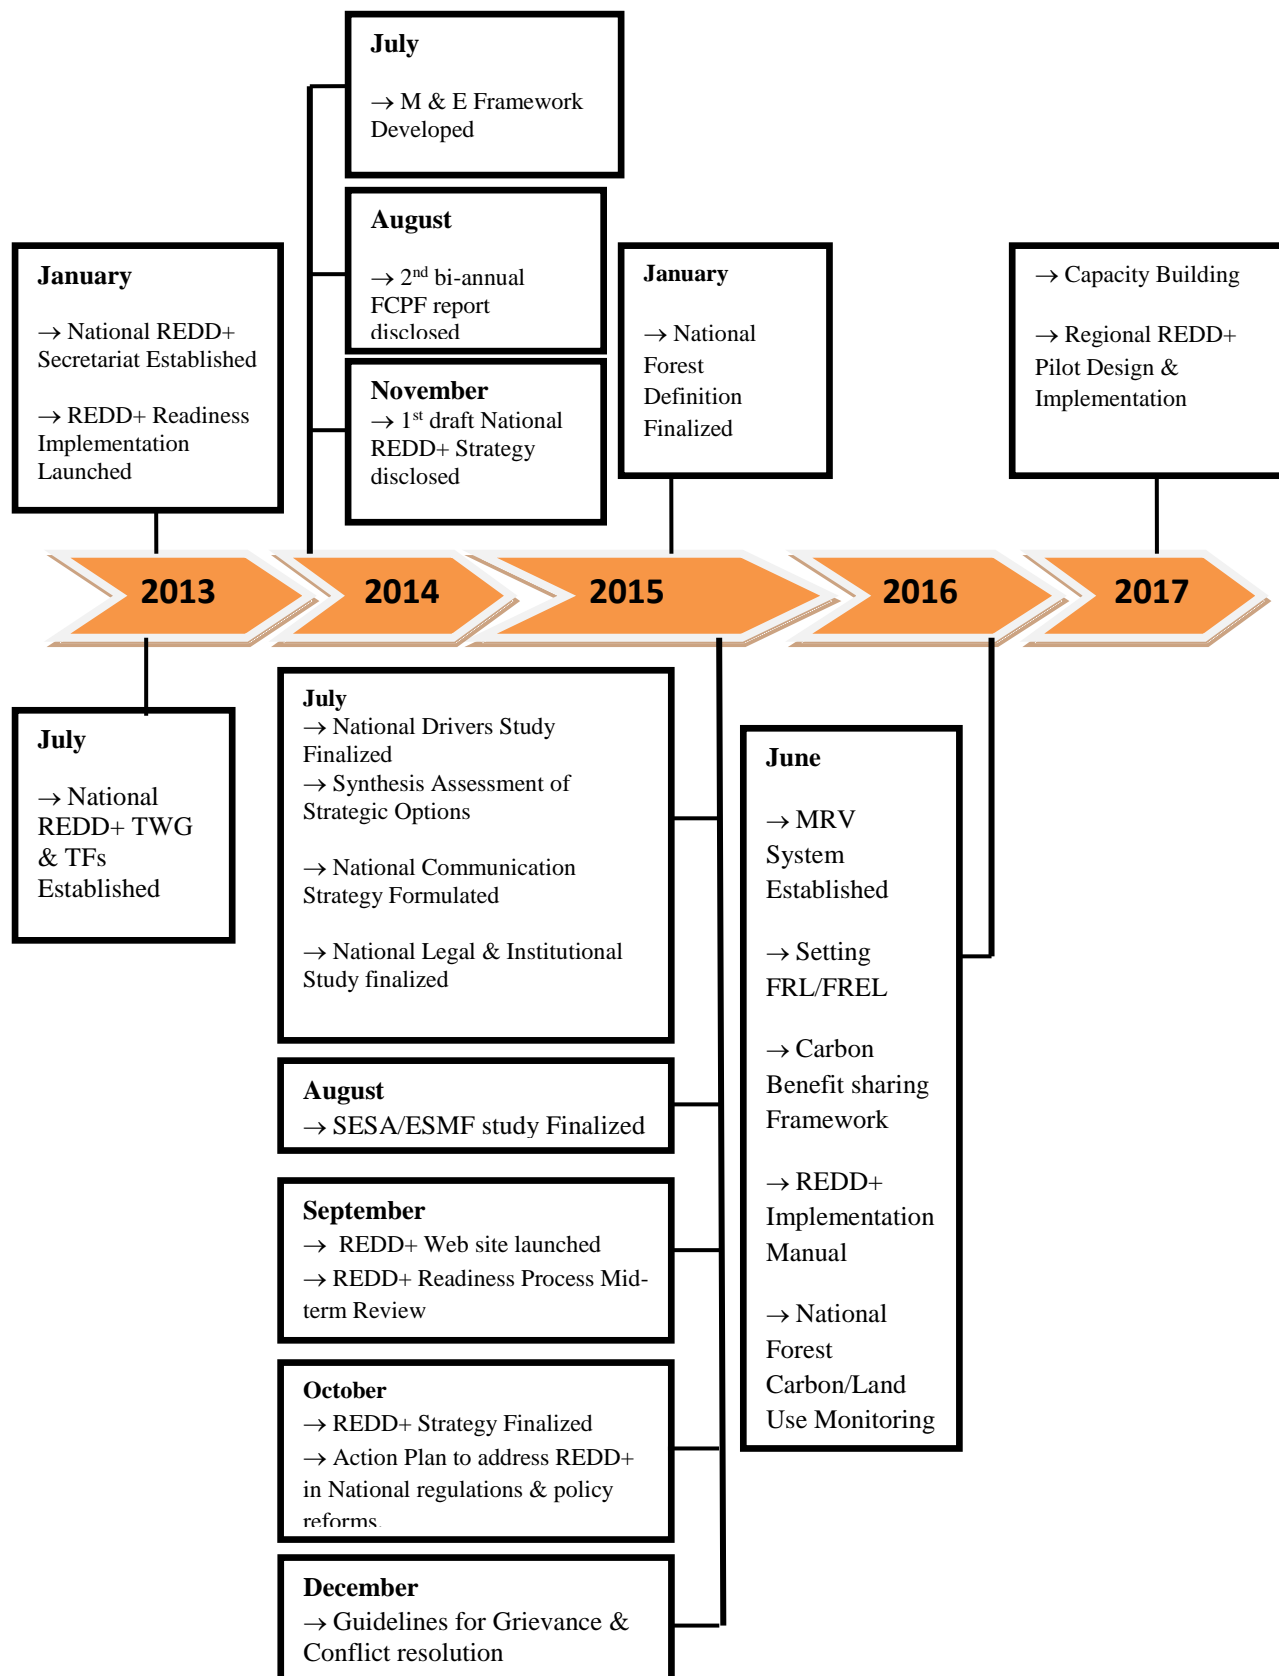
July

→ M & E Framework Developed

August

→ 2nd bi-annual FCPF report disclosed

November

→ 1st draft National REDD+ Strategy disclosed

January

→ National REDD+ Secretariat Established

→ REDD+ Readiness Implementation Launched

January

→ National Forest Definition Finalized

→ Capacity Building

→ Regional REDD+ Pilot Design & Implementation

2013

2014

2015

2016

2017

July

→ National REDD+ TWG & TFs Established

July

→ National Drivers Study Finalized

→ Synthesis Assessment of Strategic Options

→ National Communication Strategy Formulated

→ National Legal & Institutional Study finalized

August

→ SESA/ESMF study Finalized

September

→ REDD+ Web site launched

→ REDD+ Readiness Process Mid-term Review

October

→ REDD+ Strategy Finalized

→ Action Plan to address REDD+ in National regulations & policy reforms

December

→ Guidelines for Grievance & Conflict resolution

June

→ MRV System Established

→ Setting FRL/FREL

→ Carbon Benefit sharing Framework

→ REDD+ Implementation Manual

→ National Forest Carbon/Land Use Monitoring